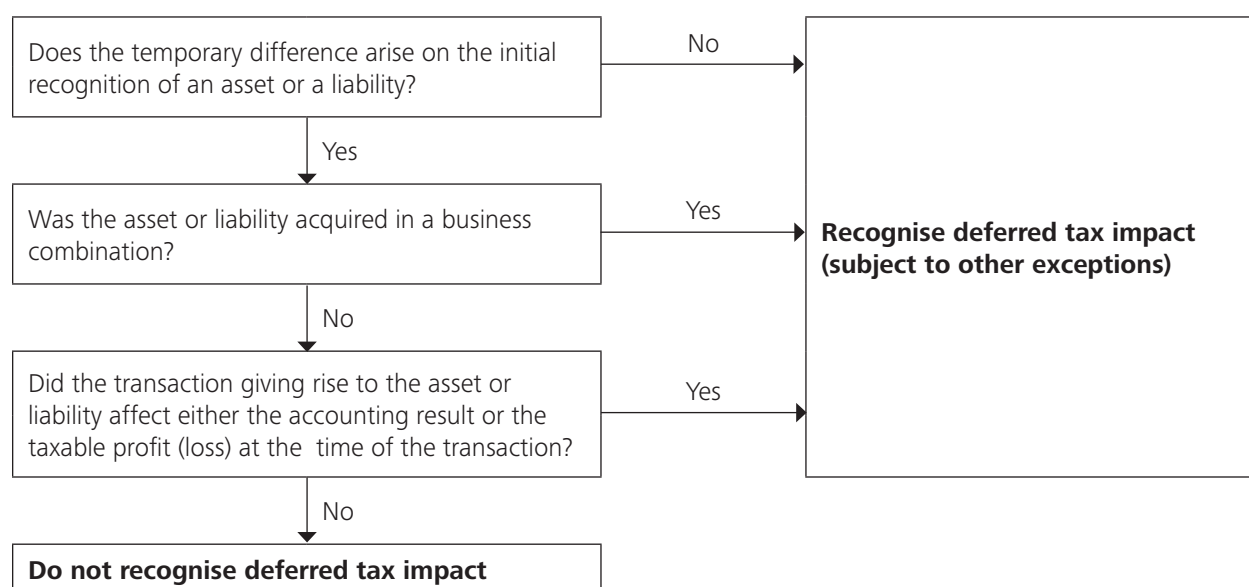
Does the temporary difference arise on the initial recognition of an asset or a liability?

No

Yes

Was the asset or liability acquired in a business combination?

Yes

Recognise deferred tax impact (subject to other exceptions)

No

Did the transaction giving rise to the asset or liability affect either the accounting result or the taxable profit (loss) at the time of the transaction?

Yes

No

Do not recognise deferred tax impact